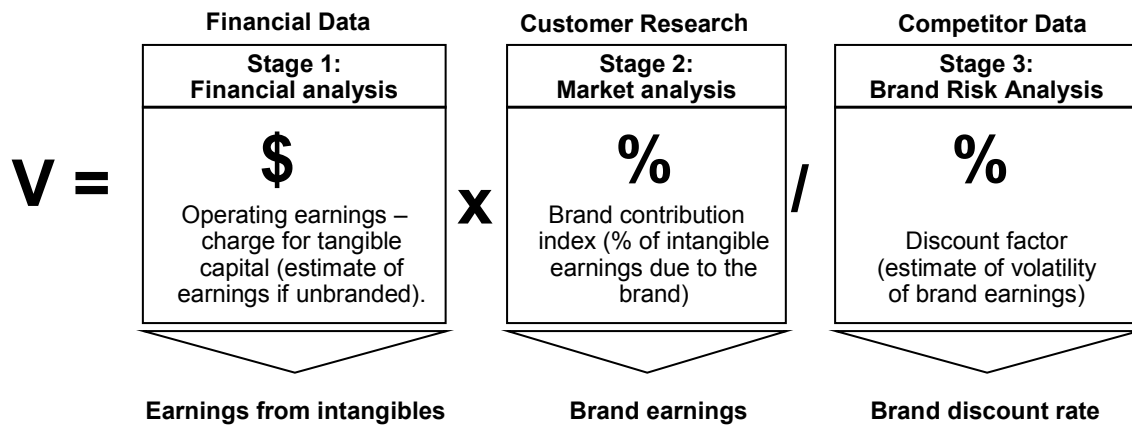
Financial Data

Stage 1:
Financial analysis

$

Operating earnings – charge for tangible capital (estimate of earnings if unbranded).

Earnings from intangibles

V =

x

Customer Research

Stage 2:
Market analysis

%

Brand contribution index (% of intangible earnings due to the brand)

Brand earnings

/

Competitor Data

Stage 3:
Brand Risk Analysis

%

Discount factor (estimate of volatility of brand earnings)

Brand discount rate